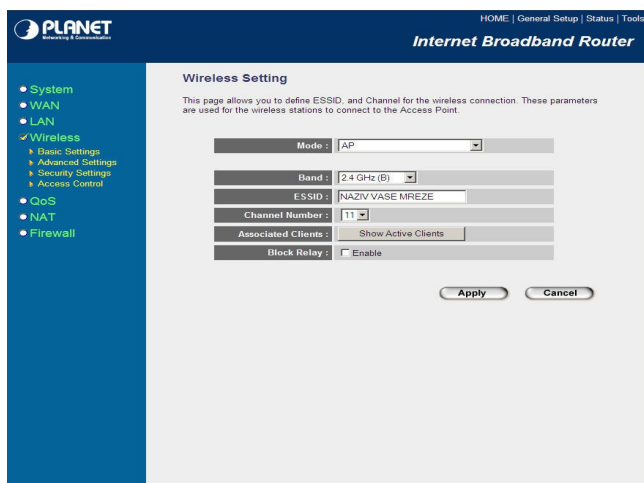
PLANET
Networking & Communication

HOME | General Setup | Status | Tools

Internet Broadband Router

System
WAN
LAN
Wireless
Basic Settings
Advanced Settings
Security Settings
Access Control
QoS
NAT
Firewall

Wireless Setting

This page allows you to define ESSID, and Channel for the wireless connection. These parameters are used for the wireless stations to connect to the Access Point.

| | |
|---|---|
| Mode : | AP |
| Band : | 2.4 GHz (B) |
| ESSID : | NAZIV VASE MREZE |
| Channel Number : | 11 |
| Associated Clients : | Show Active Clients |
| Block Relay : | Enable |

Apply
Cancel